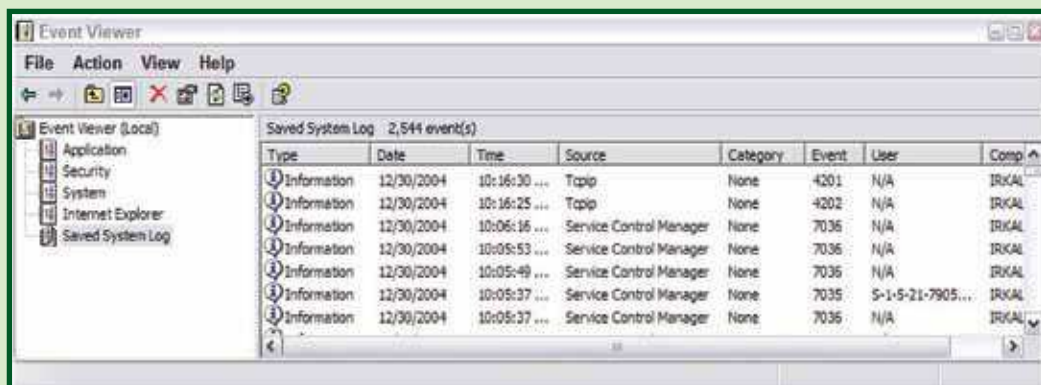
Event Viewer

File Action View Help

Event Viewer (Local)
Application
Security
System
Internet Explorer
Saved System Log

Saved System Log 2,544 event(s)

| Type | Date | Time | Source | Category | Event | User | Comp |
|---|---|---|---|---|---|---|---|
| Information | 12/30/2004 | 10:16:30 ... | Tcpip | None | 4201 | N/A | IRKAL |
| Information | 12/30/2004 | 10:16:25 ... | Tcpip | None | 4202 | N/A | IRKAL |
| Information | 12/30/2004 | 10:06:16 ... | Service Control Manager | None | 7036 | N/A | IRKAL |
| Information | 12/30/2004 | 10:05:53 ... | Service Control Manager | None | 7036 | N/A | IRKAL |
| Information | 12/30/2004 | 10:05:49 ... | Service Control Manager | None | 7036 | N/A | IRKAL |
| Information | 12/30/2004 | 10:05:37 ... | Service Control Manager | None | 7035 | S-1-5-21-7905... | IRKAL |
| Information | 12/30/2004 | 10:05:37 ... | Service Control Manager | None | 7036 | N/A | IRKAL |